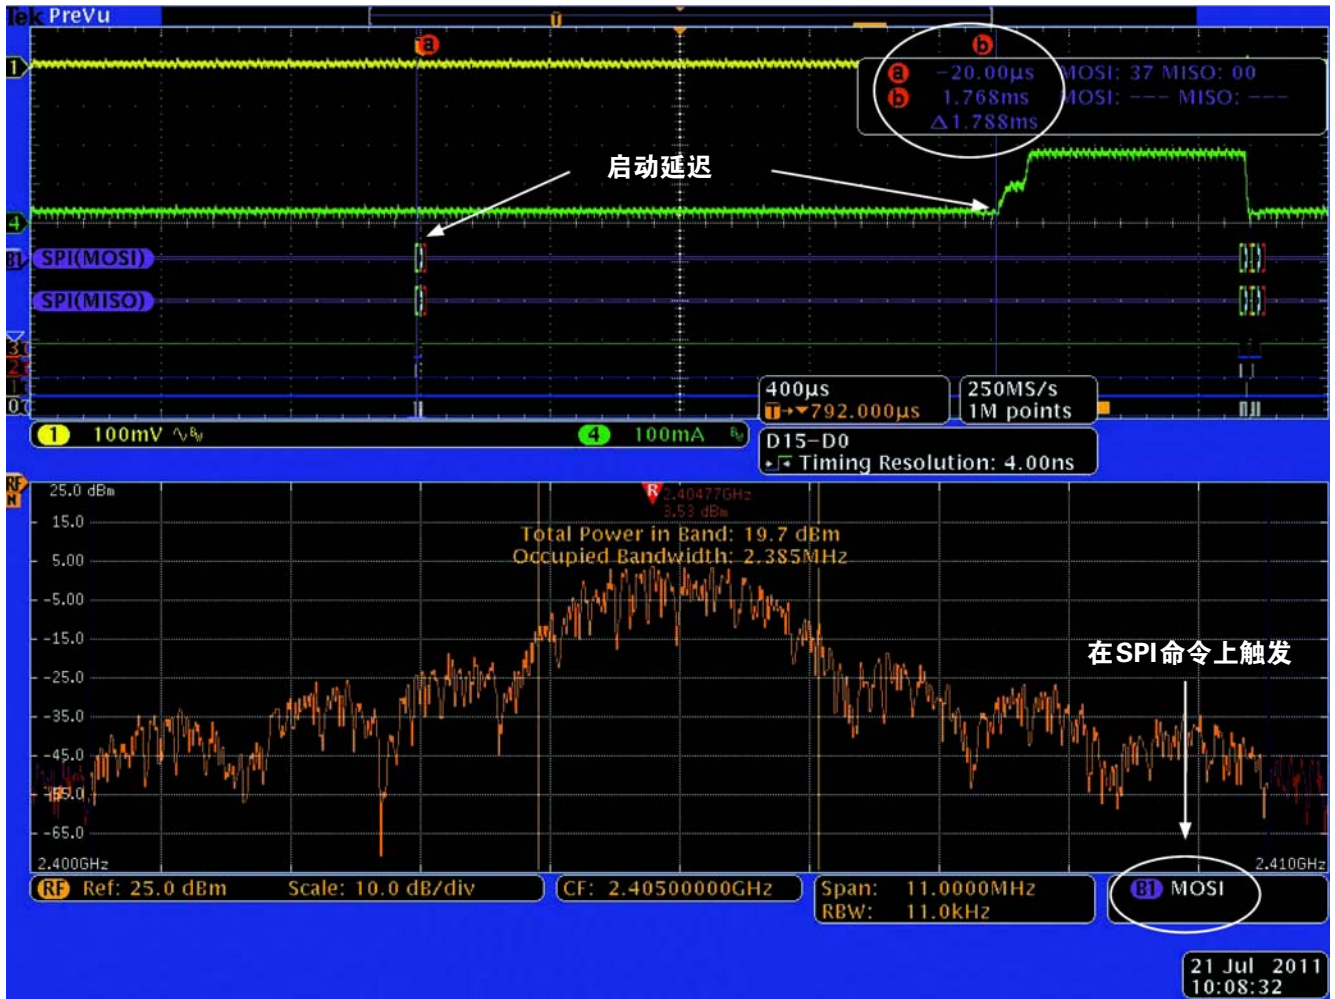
Tek PreVu

a b

1

a −20.00μs MOSI: 37 MISO: 00
b 1.768ms MOSI: --- MISO: ---
Δ1.788ms

启动延迟

4

B1 SPI(MOSI)

SPI(MISO)

400μs
T→▾792.000μs

250MS/s
1M points

1 100mV

4 100mA

D15−D0
Timing Resolution: 4.00ns

RF

25.0 dBm
15.0
5.00
−5.00
−15.0
−25.0
−35.0
−45.0
−55.0
−65.0

R 2.40477GHz
3.53 dBm

Total Power in Band: 19.7 dBm
Occupied Bandwidth: 2.385MHz

在SPI命令上触发

2.400GHz

2.410GHz

RF Ref: 25.0 dBm Scale: 10.0 dB/div

CF: 2.40500000GHz

Span: 11.0000MHz
RBW: 11.0kHz

B1 MOSI

21 Jul 2011
10:08:32